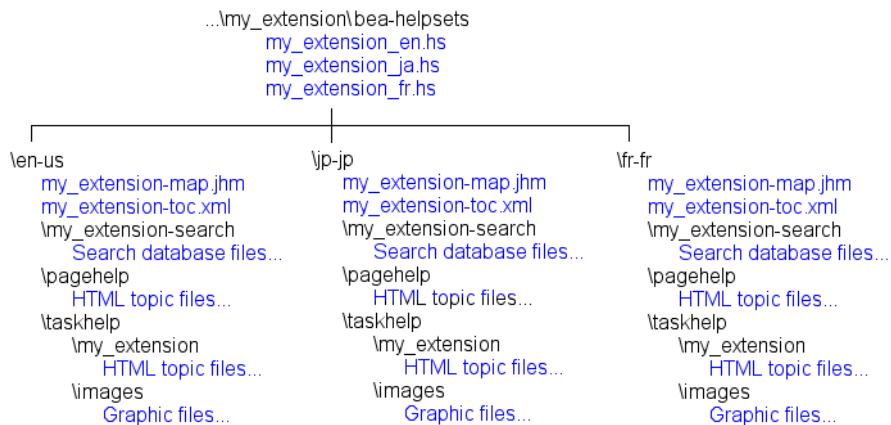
...\my_extension\bea-helpsets
my_extension_en.hs
my_extension_ja.hs
my_extension_fr.hs

\en-us
my_extension-map.jhm
my_extension-toc.xml
\my_extension-search
Search database files...
\pagehelp
HTML topic files...
\taskhelp
\my_extension
HTML topic files...
\images
Graphic files...

\jp-jp
my_extension-map.jhm
my_extension-toc.xml
\my_extension-search
Search database files...
\pagehelp
HTML topic files...
\taskhelp
\my_extension
HTML topic files...
\images
Graphic files...

\fr-fr
my_extension-map.jhm
my_extension-toc.xml
\my_extension-search
Search database files...
\pagehelp
HTML topic files...
\taskhelp
\my_extension
HTML topic files...
\images
Graphic files...